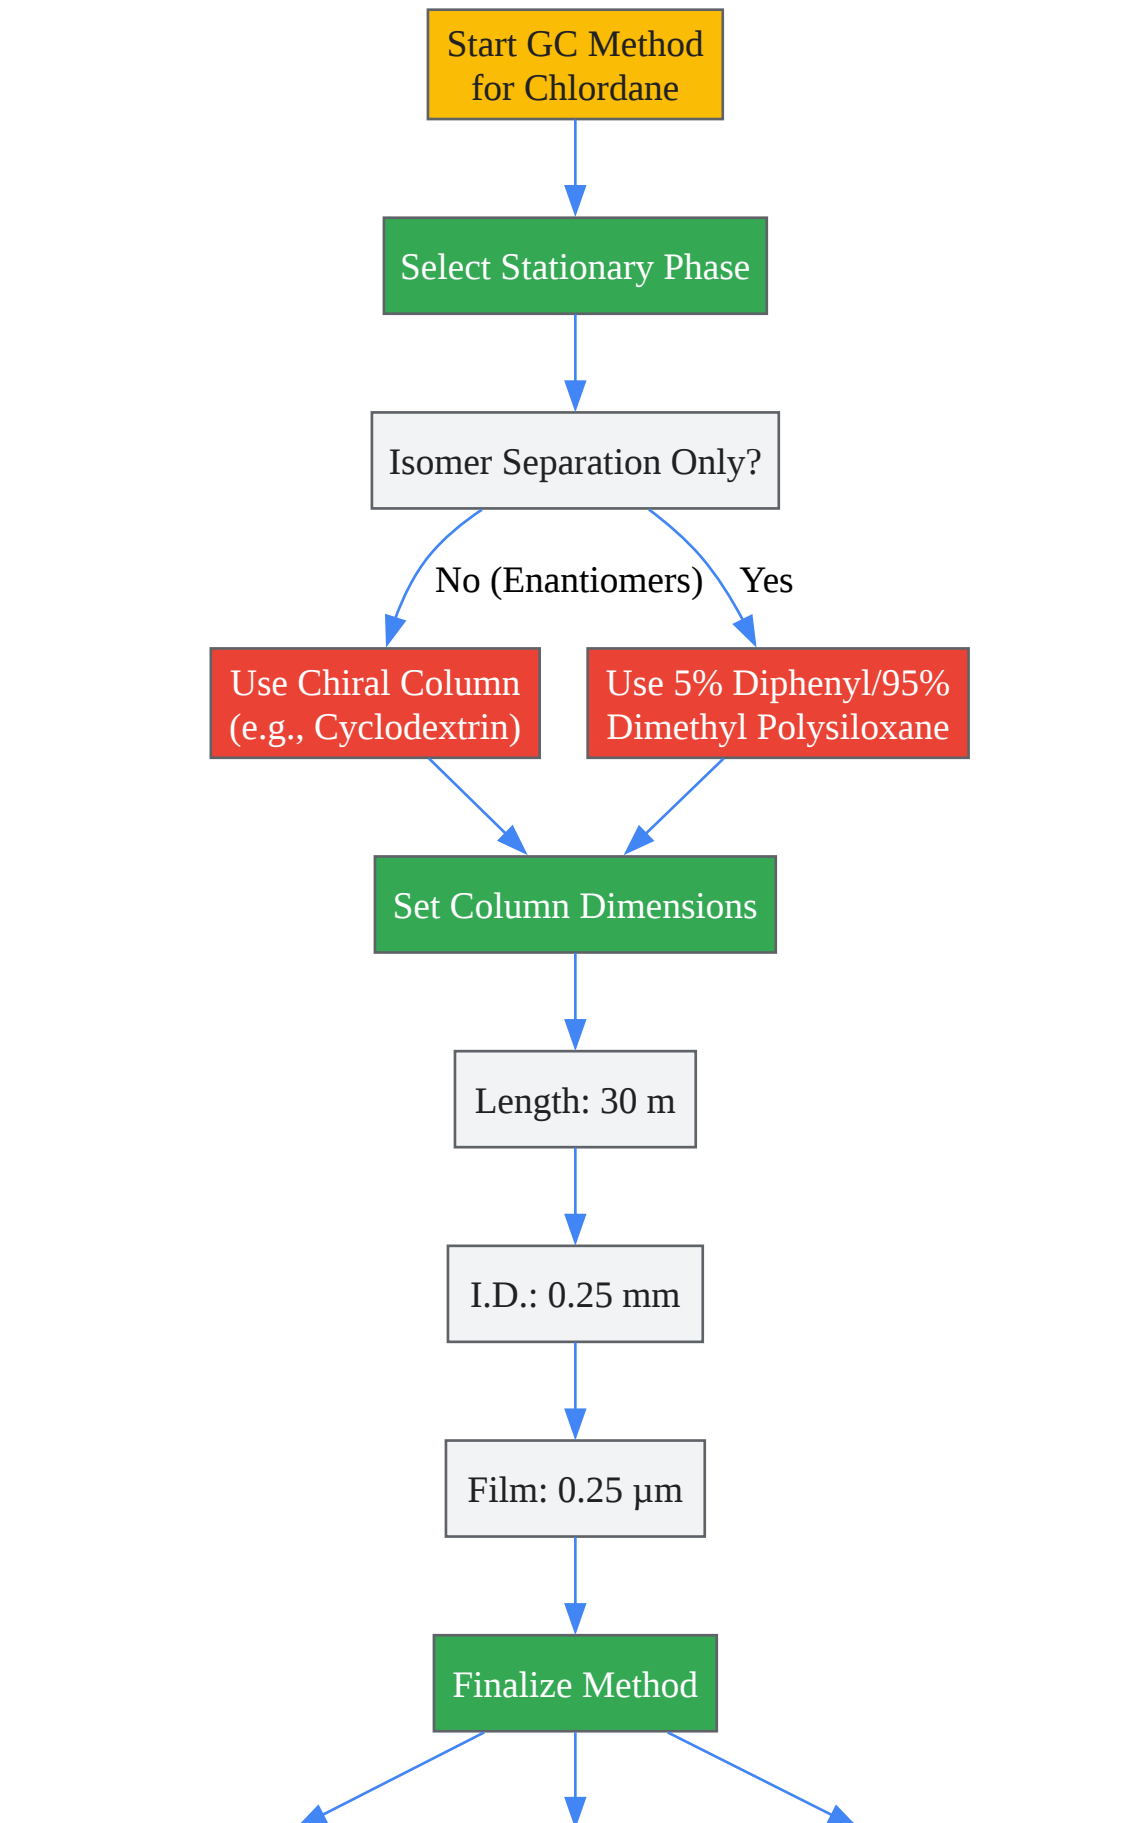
Start GC Method for Chlordane

Select Stationary Phase

Isomer Separation Only?

No (Enantiomers)

Yes

Use Chiral Column (e.g., Cyclodextrin)

Use 5% Diphenyl/95% Dimethyl Polysiloxane

Set Column Dimensions

Length: 30 m

I.D.: 0.25 mm

Film: 0.25 µm

Finalize Method